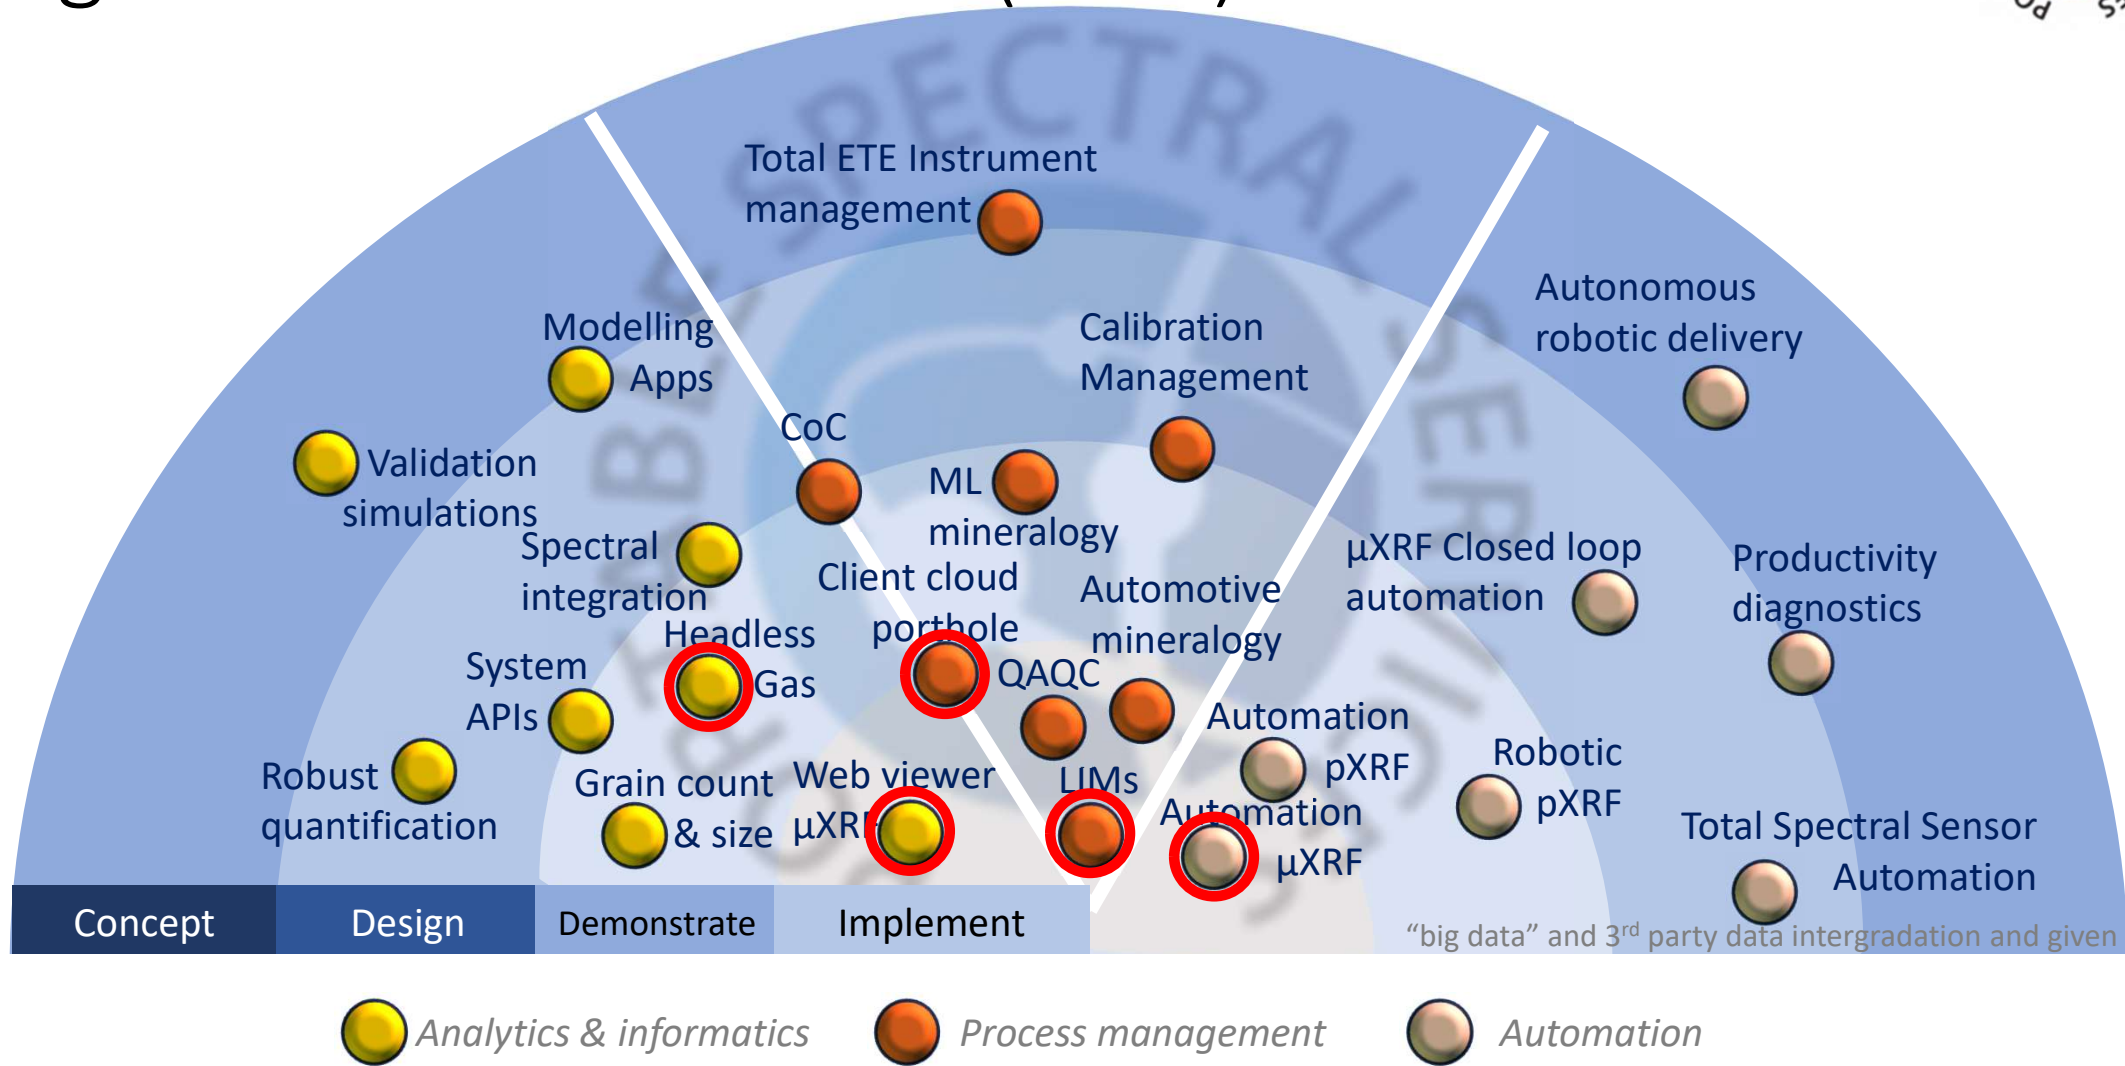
Total ETE Instrument management

Modelling Apps

Calibration Management

Autonomous robotic delivery

Validation simulations

CoC

ML mineralogy

Spectral integration

Client cloud porthole

Automotive mineralogy

µXRF Closed loop automation

Productivity diagnostics

System APIs

Headless Gas

QAQC

Automation pXRF

Robotic pXRF

Robust quantification

Grain count & size

Web viewer µXRF

LIMs

Automation µXRF

Total Spectral Sensor Automation

| Concept | Design | Demonstrate | Implement |
|---|---|---|---|

"big data" and 3$^{rd}$ party data intergradation and given

Analytics & informatics

Process management

Automation